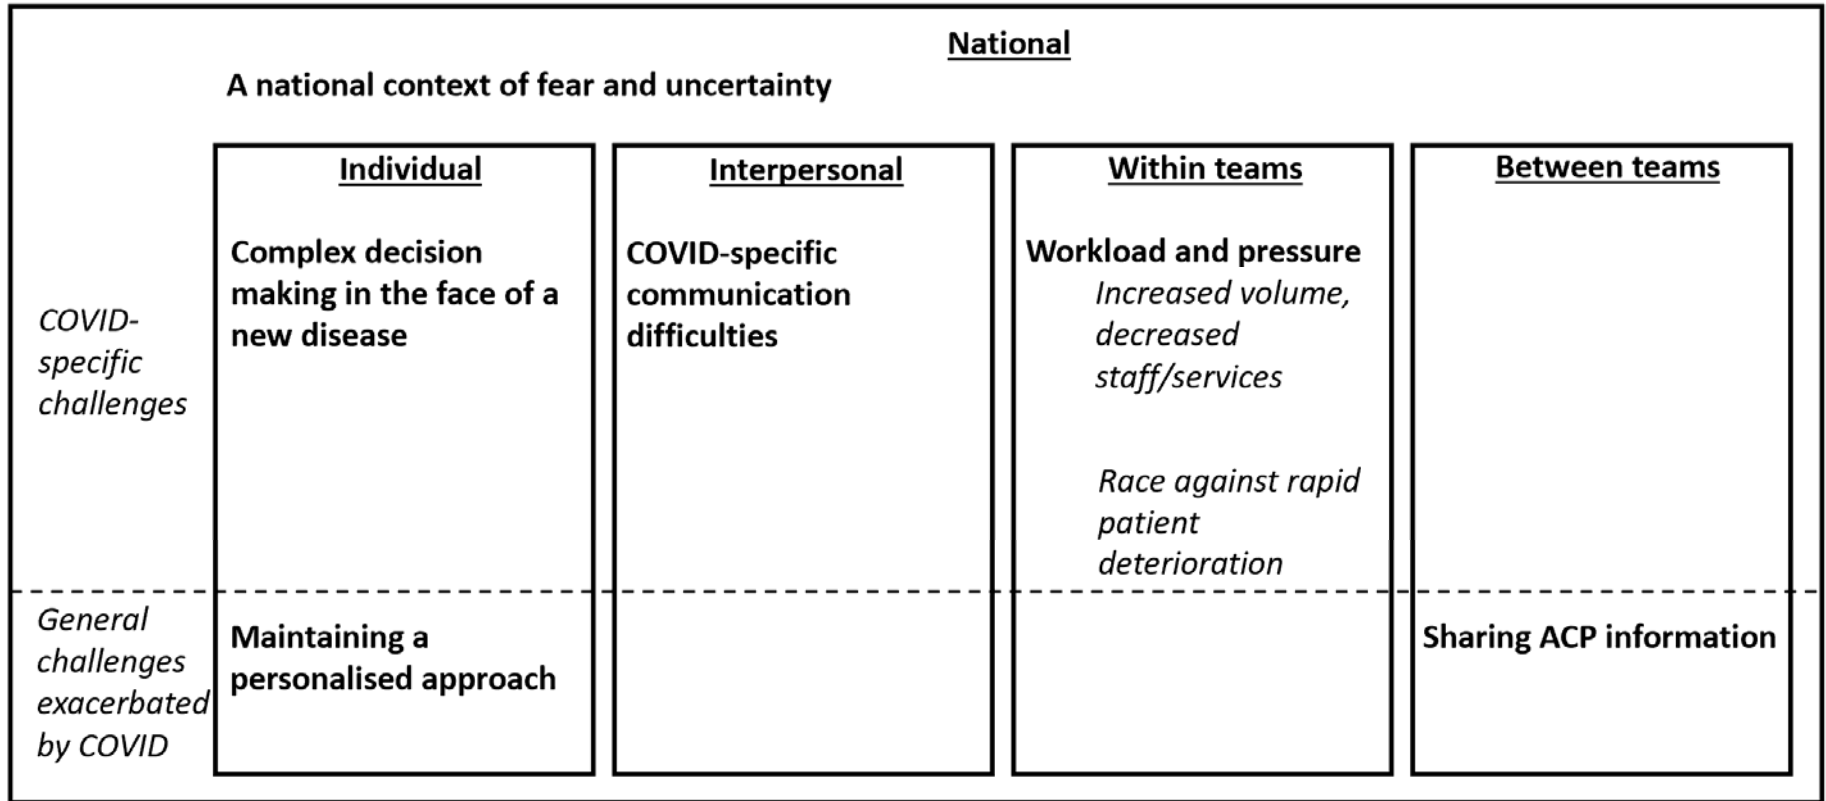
National

A national context of fear and uncertainty

COVID-specific challenges

General challenges exacerbated by COVID

| | Individual | Interpersonal | Within teams | Between teams |
|---|---|---|---|---|
| COVID-specific challenges | Complex decision making in the face of a new disease | COVID-specific communication difficulties | Workload and pressure<br>*Increased volume, decreased staff/services*<br>*Race against rapid patient deterioration* | |
| General challenges exacerbated by COVID | Maintaining a personalised approach | | | Sharing ACP information |